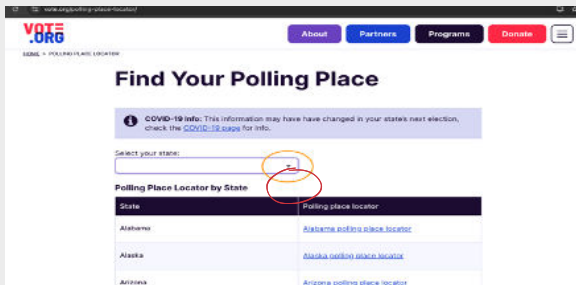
vote.org/polling-place-locator/

VOTE.ORG

About
Partners
Programs
Donate

HOME > POLLING PLACE LOCATOR

Find Your Polling Place

COVID-19 Info: This information may have have changed in your state's next election, check the COVID-19 page for info.

Select your state:

Polling Place Locator by State

| State | Polling place locator |
|---|---|
| Alabama | Alabama polling place locator |
| Alaska | Alaska polling place locator |
| Arizona | Arizona polling place locator |